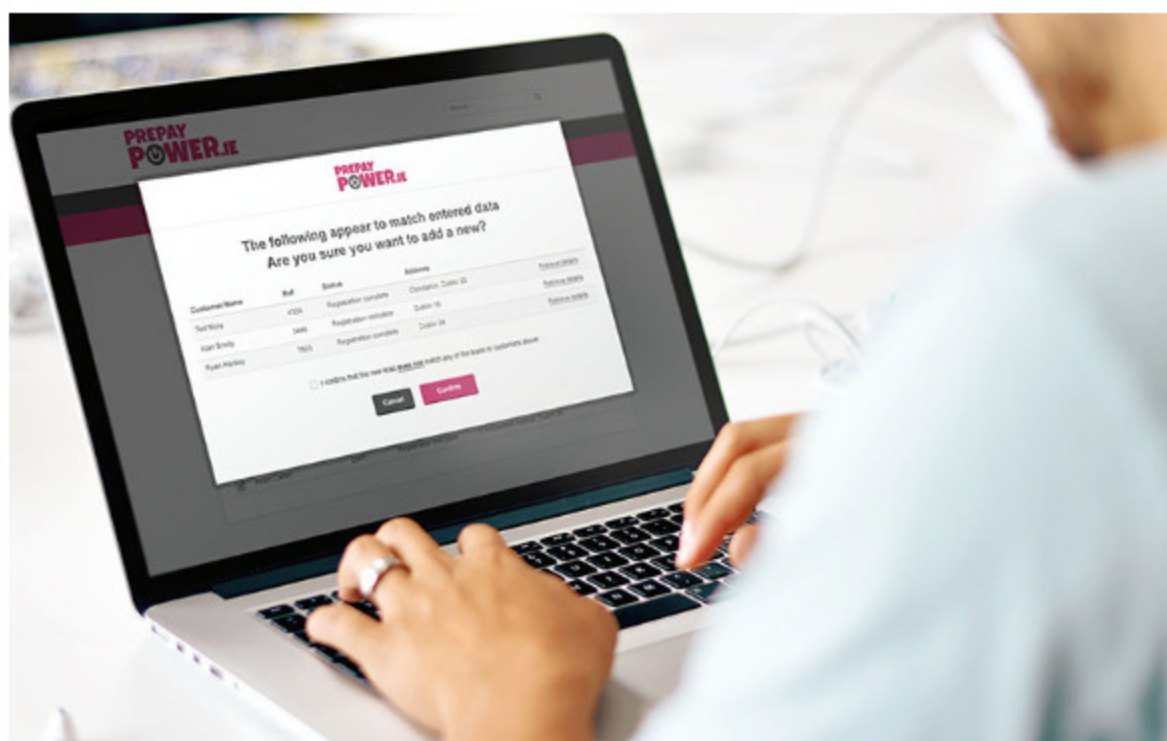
PREPAY POWER.IE

PREPAY POWER.IE

The following appear to match entered data
Are you sure you want to add a new?

| Customer Name | Ref | Status | Address | |
|---|---|---|---|---|
| Ted Moy | 4326 | Registration complete | Clondalkin, Dublin 22 | Retrieve details |
| Alan Brady | 3466 | Registration complete | Dublin 15 | Retrieve details |
| Ryan Harley | 7503 | Registration complete | Dublin 24 | Retrieve details |

I confirm that the new data does not match any of the above customers

Cancel Confirm